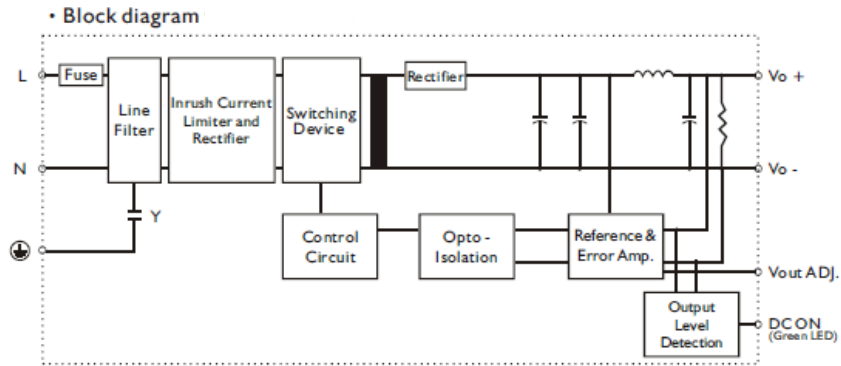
• Block diagram

L

N

Fuse

Line Filter

Y

Inrush Current Limiter and Rectifier

Switching Device

Rectifier

Control Circuit

Opto - Isolation

Reference & Error Amp.

Output Level Detection

Vo +

Vo -

Vout ADJ.

DC ON (Green LED)